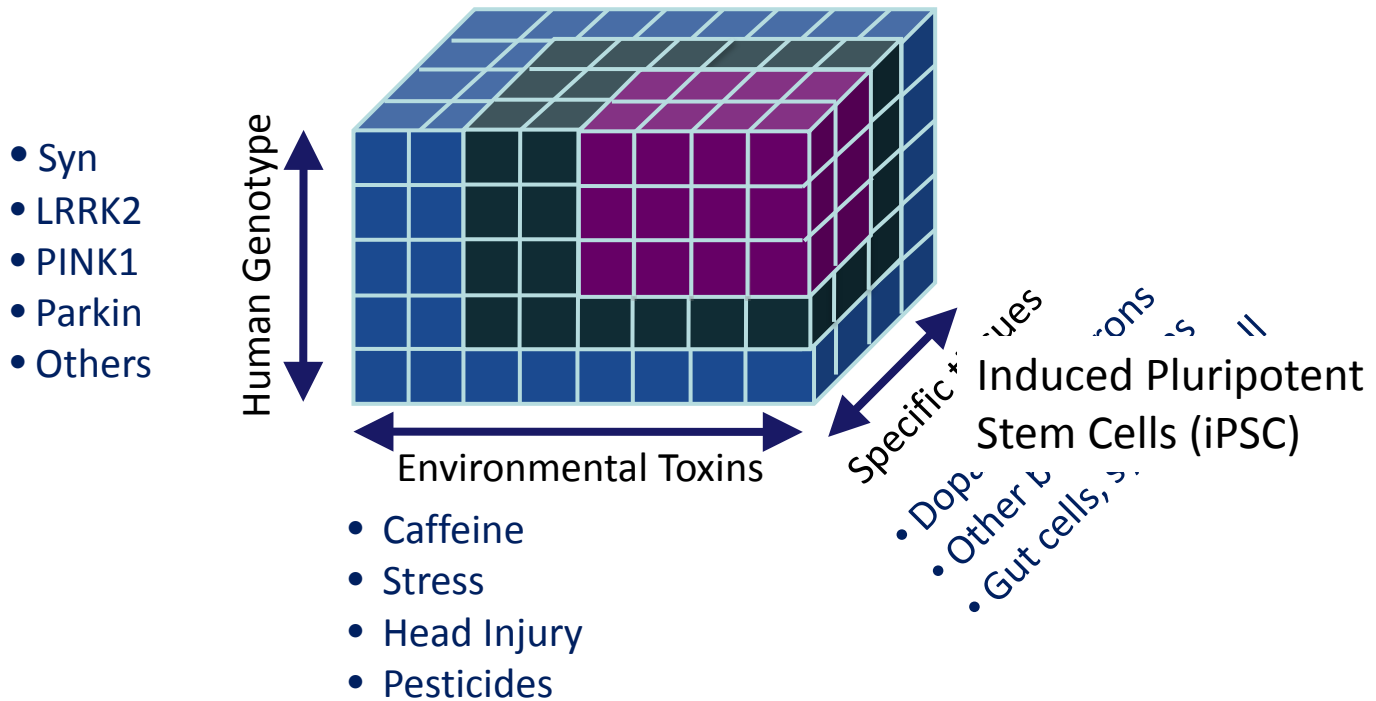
• Syn
• LRRK2
• PINK1
• Parkin
• Others

Human Genotype

Environmental Toxins

• Caffeine
• Stress
• Head Injury
• Pesticides

Specific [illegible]ues

• Dopa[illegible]rons
• Other b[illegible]s
• Gut cells, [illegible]ll

Induced Pluripotent Stem Cells (iPSC)